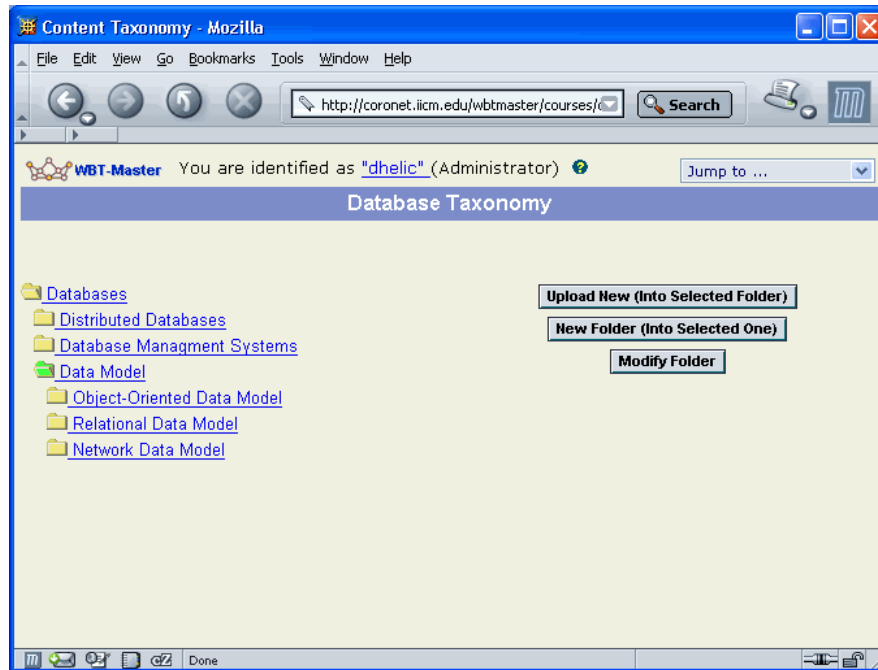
Content Taxonomy - Mozilla

File Edit View Go Bookmarks Tools Window Help

http://coronet.iicm.edu/wbtmaster/courses/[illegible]

Search

WBT-Master You are identified as "dhelic" (Administrator)

Jump to ...

Database Taxonomy

Databases
Distributed Databases
Database Managment Systems
Data Model
Object-Oriented Data Model
Relational Data Model
Network Data Model

Upload New (Into Selected Folder)

New Folder (Into Selected One)

Modify Folder

Done